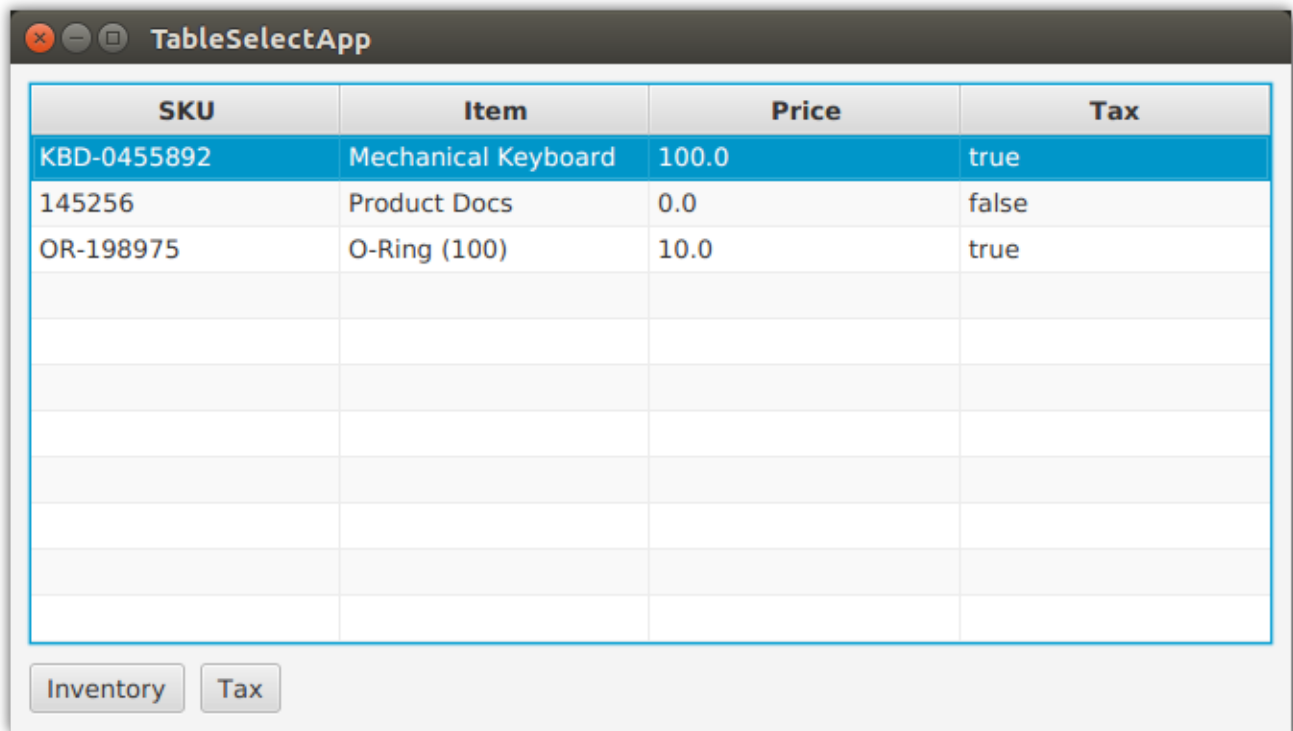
TableSelectApp

| SKU | Item | Price | Tax |
|---|---|---|---|
| KBD-0455892 | Mechanical Keyboard | 100.0 | true |
| 145256 | Product Docs | 0.0 | false |
| OR-198975 | O-Ring (100) | 10.0 | true |

Inventory Tax